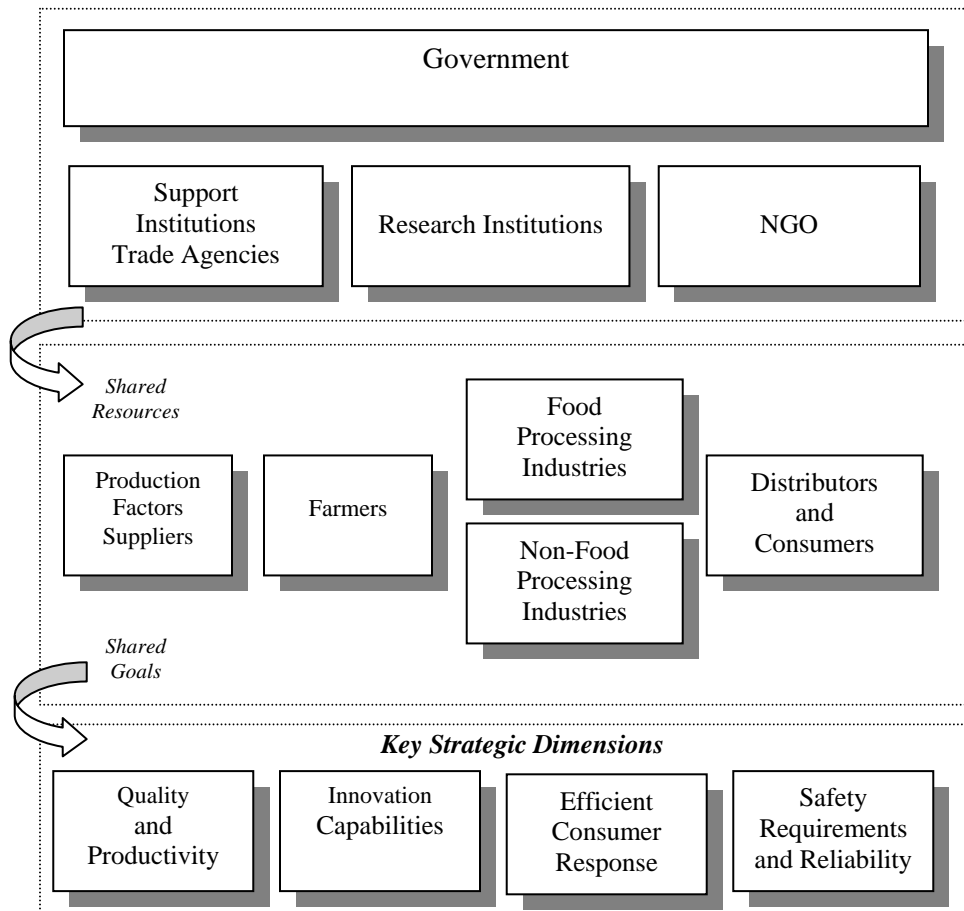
Government

Support Institutions Trade Agencies

Research Institutions

NGO

Shared Resources

Production Factors Suppliers

Farmers

Food Processing Industries

Non-Food Processing Industries

Distributors and Consumers

Shared Goals

***Key Strategic Dimensions***

Quality and Productivity

Innovation Capabilities

Efficient Consumer Response

Safety Requirements and Reliability